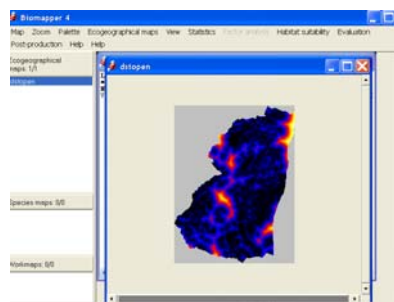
Biomapper 4
Map Zoom Palette Ecogeographical maps View Statistics Factor analysis Habitat suitability Evaluation
Post-production Help Help
Ecogeographical maps: 1/1
dstopen
dstopen
Species maps: 0/0
Workmaps: 0/0